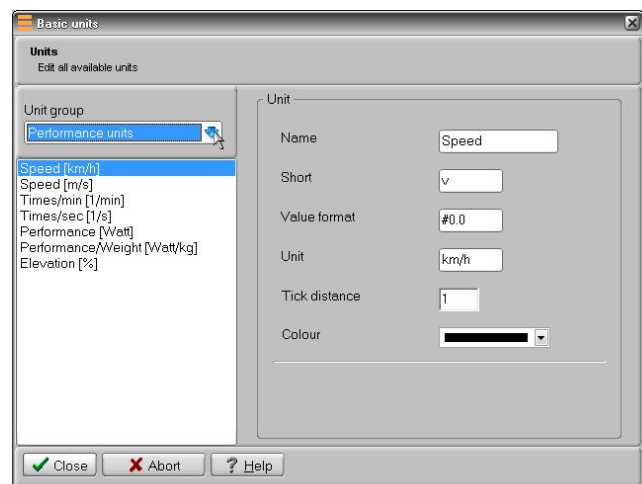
Basic units

Units
Edit all available units

Unit group
Performance units

Speed [km/h]
Speed [m/s]
Times/min [1/min]
Times/sec [1/s]
Performance [Watt]
Performance/Weight [Watt/kg]
Elevation [%]

Unit

Name Speed

Short v

Value format #0.0

Unit km/h

Tick distance 1

Colour

Close
Abort
Help